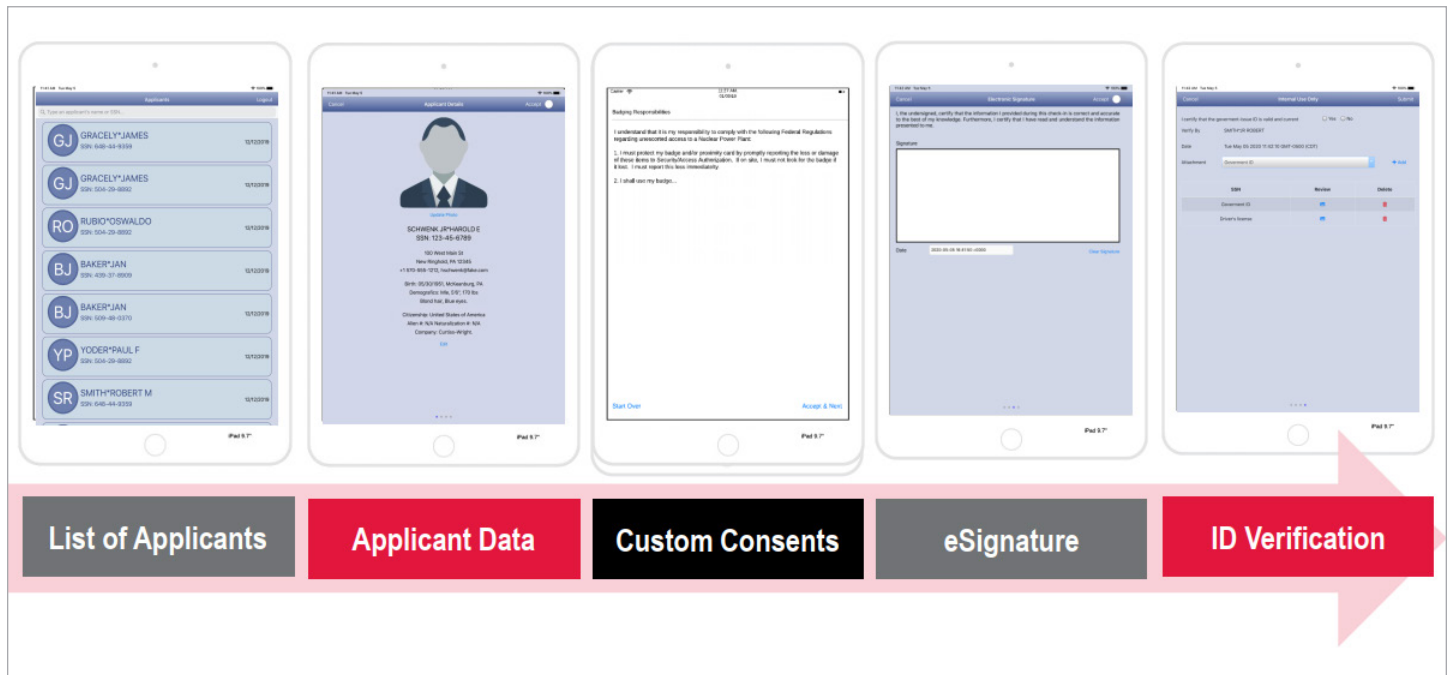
Applicants Logout

Type an applicant's name or SSN...

GJ GRACELY*JAMES SSN: 648-44-9359 12/12/2019

GJ GRACELY*JAMES SSN: 504-29-8892 12/12/2019

RO RUBIO*OSWALDO SSN: 504-29-8892 12/12/2019

BJ BAKER*JAN SSN: 439-37-8909 12/12/2019

BJ BAKER*JAN SSN: 509-48-0370 12/12/2019

YP YODER*PAUL F SSN: 504-29-8892 12/12/2019

SR SMITH*ROBERT M SSN: 648-44-9359 12/12/2019

iPad 9.7"

Cancel Applicant Details Accept

Update Photo

SCHWENK JR*HAROLD E
SSN: 123-45-6789

100 West Main St
New Brighton, PA 15066
+1 570-555-1212, hschwenk@fake.com

Birth: 05/30/1955, McKeesburg, PA
Demographics: Male, 5'8", 170 lbs
Blond hair, Blue eyes.

Citizenship: United States of America
Alien #: N/A Naturalization #: N/A
Company: Curtiss-Wright

Edit

iPad 9.7"

Badging Responsibilities

I understand that it is my responsibility to comply with the following Federal Regulations regarding unescorted access to a Nuclear Power Plant:

1. I must protect my badge and/or proximity card by promptly reporting the loss or damage of these items to Security/Access Authorization. If on site, I must not look for the badge if it lost. I must report this loss immediately.

2. I shall use my badge...

Start Over Accept & Next

iPad 9.7"

Cancel Electronic Signature Accept

I, the undersigned, certify that the information I provided during this check-in is correct and accurate to the best of my knowledge. Furthermore, I certify that I have read and understand the information presented to me.

Signature

Date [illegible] View Signature

iPad 9.7"

Cancel Internal Use Only Submit

I certify that the government issue ID is valid and current Yes No

Verify By SMITH*ROBERT

Date Tue May 05 2020 11:52:10 GMT-0500 (CDT)

Attachment Government ID + Add

| SSN | Review | Delete |
|---|---|---|
| Government ID | | |
| Driver's license | | |

iPad 9.7"

List of Applicants

Applicant Data

Custom Consents

eSignature

ID Verification